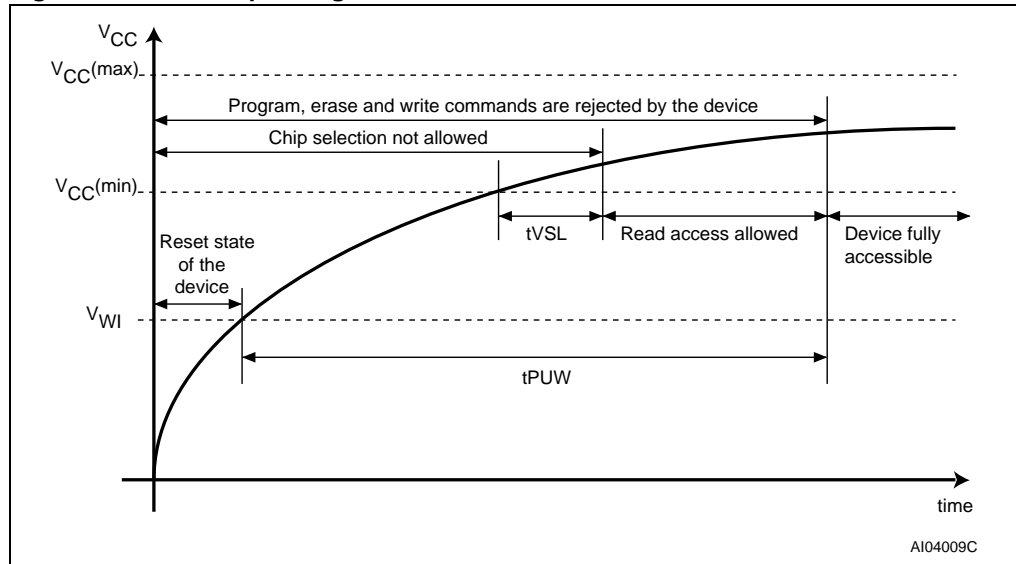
$V_{CC}$

$V_{CC}(max)$

Program, erase and write commands are rejected by the device

Chip selection not allowed

$V_{CC}(min)$

Reset state of the device

tVSL

Read access allowed

Device fully accessible

$V_{WI}$

tPUW

time

AI04009C